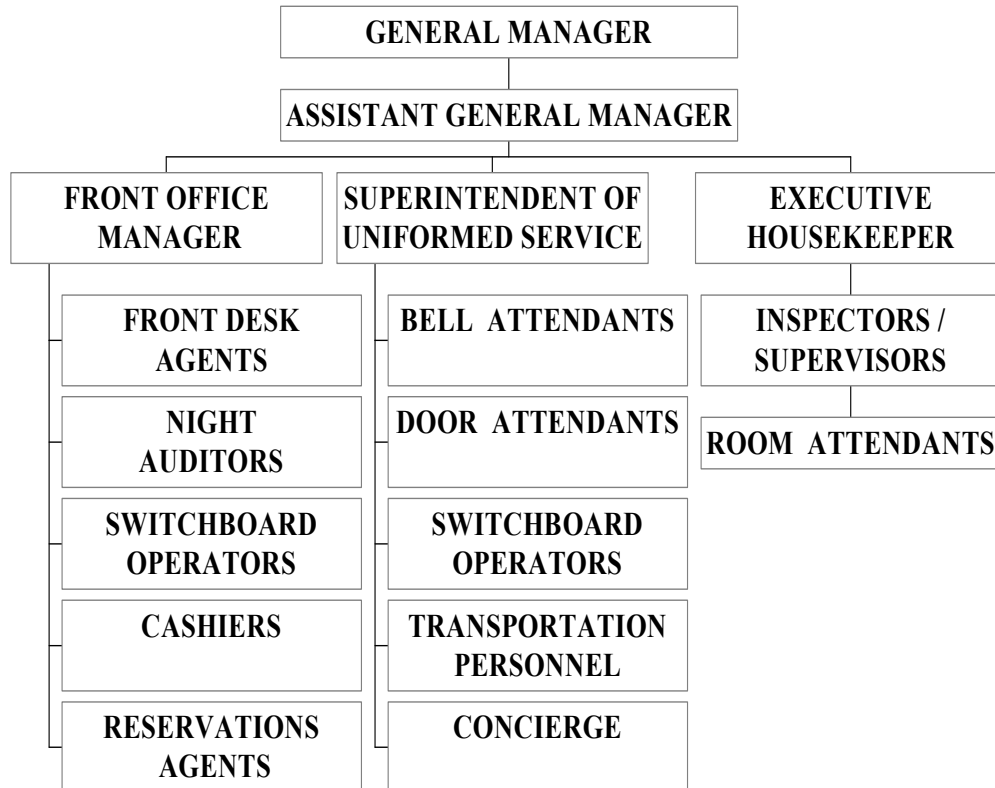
GENERAL MANAGER

ASSISTANT GENERAL MANAGER

FRONT OFFICE MANAGER

FRONT DESK AGENTS

NIGHT AUDITORS

SWITCHBOARD OPERATORS

CASHIERS

RESERVATIONS AGENTS

SUPERINTENDENT OF UNIFORMED SERVICE

BELL ATTENDANTS

DOOR ATTENDANTS

SWITCHBOARD OPERATORS

TRANSPORTATION PERSONNEL

CONCIERGE

EXECUTIVE HOUSEKEEPER

INSPECTORS / SUPERVISORS

ROOM ATTENDANTS